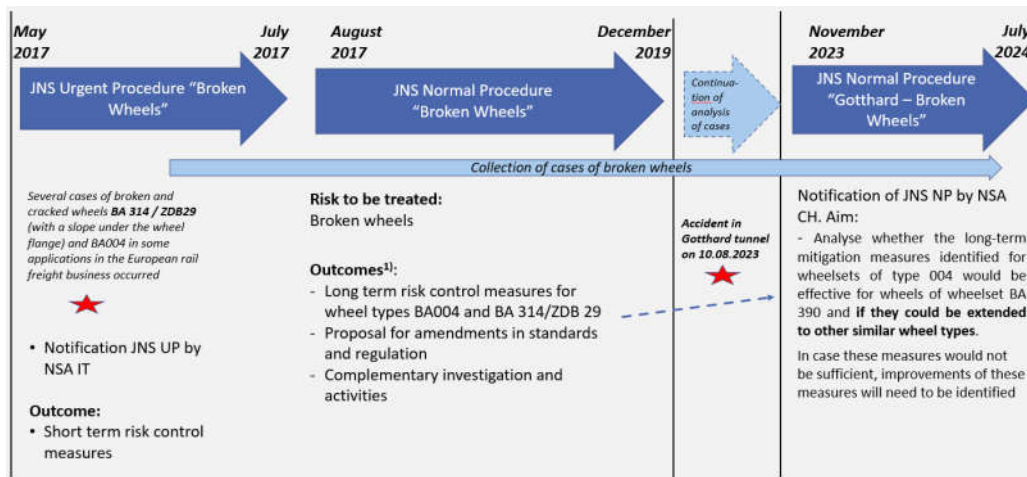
May 2017

July 2017

JNS Urgent Procedure "Broken Wheels"

August 2017

December 2019

JNS Normal Procedure "Broken Wheels"

Continuation of analysis of cases

November 2023

July 2024

JNS Normal Procedure "Gotthard – Broken Wheels"

Collection of cases of broken wheels

Several cases of broken and cracked wheels **BA 314 / ZDB29** (with a slope under the wheel flange) and BA004 in some applications in the European rail freight business occurred

- Notification JNS UP by NSA IT

**Outcome:**

- Short term risk control measures

**Risk to be treated:**
Broken wheels

**Outcomes$^{1)}$:**

- Long term risk control measures for wheel types BA004 and BA 314/ZDB 29
- Proposal for amendments in standards and regulation
- Complementary investigation and activities

Accident in Gotthard tunnel on 10.08.2023

Notification of JNS NP by NSA CH. Aim:
- Analyse whether the long-term mitigation measures identified for wheelsets of type 004 would be effective for wheels of wheelset BA 390 and **if they could be extended to other similar wheel types**.

In case these measures would not be sufficient, improvements of these measures will need to be identified